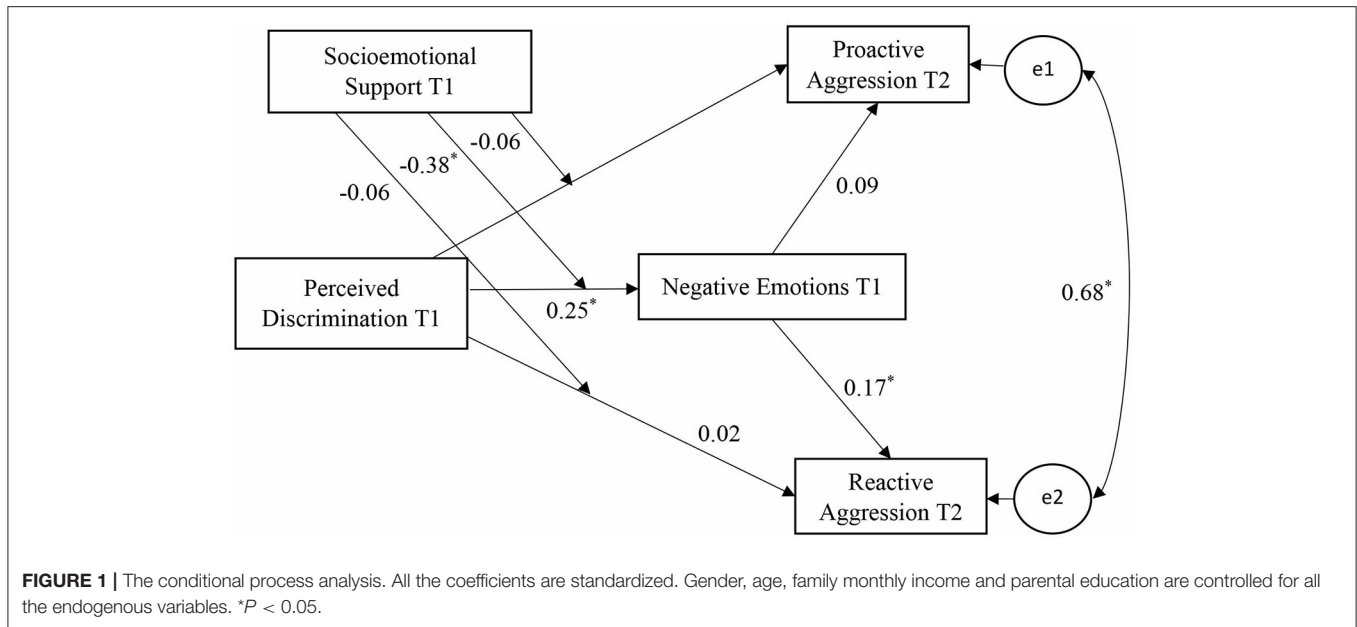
Socioemotional Support T1

Proactive Aggression T2

e1

-0.06

$-0.38^{*}$

-0.06

0.09

Perceived Discrimination T1

Negative Emotions T1

$0.25^{*}$

$0.68^{*}$

$0.17^{*}$

0.02

Reactive Aggression T2

e2

**FIGURE 1 |** The conditional process analysis. All the coefficients are standardized. Gender, age, family monthly income and parental education are controlled for all the endogenous variables. $^{*}P < 0.05$.